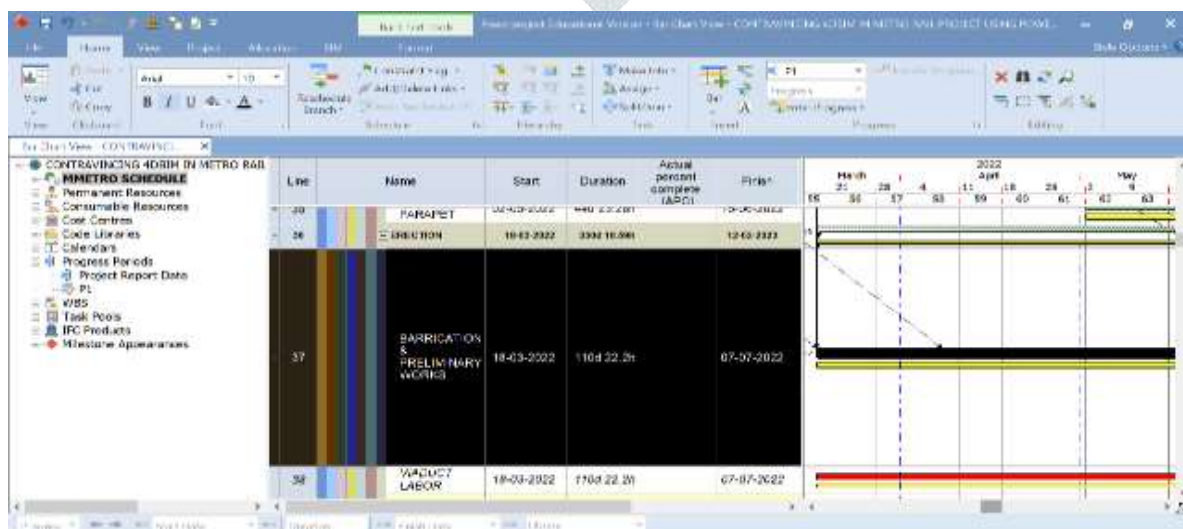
Bar Chart Tools

File Home View Project Allocation BIM Format

Style Options

View

Arial 10

B I U

View Clipboard Font

Reschedule Branch

Schedule

Hierarchy

Make Interim

Assign

Task

Insert

P1

Progress

Editing

Bar Chart View - CONTRAVINCI...

CONTRAVINCING 4DRIM IN METRO RAIL
MMETRO SCHEDULE
Permanent Resources
Consumable Resources
Cost Centres
Code Libraries
Calendars
Progress Periods
Project Report Date
P1
WBS
Task Pools
IFC Products
Milestone Appearances

| Line | Name | Start | Duration | Actual percent complete (APC) | Finish |
|---|---|---|---|---|---|
| 35 | PARAPET | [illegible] | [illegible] | | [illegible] |
| 36 | ERECTION | 18-03-2022 | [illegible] | | 12-03-2023 |
| 37 | BARRICATION & PRELIMINARY WORKS | 18-03-2022 | 110d 22.2h | | 07-07-2022 |
| 38 | VIADUCT LABOR | 18-03-2022 | 110d 22.2h | | 07-07-2022 |

2022
March April May
21 28 4 11 18 25 2 9
56 57 58 59 60 61 62 63